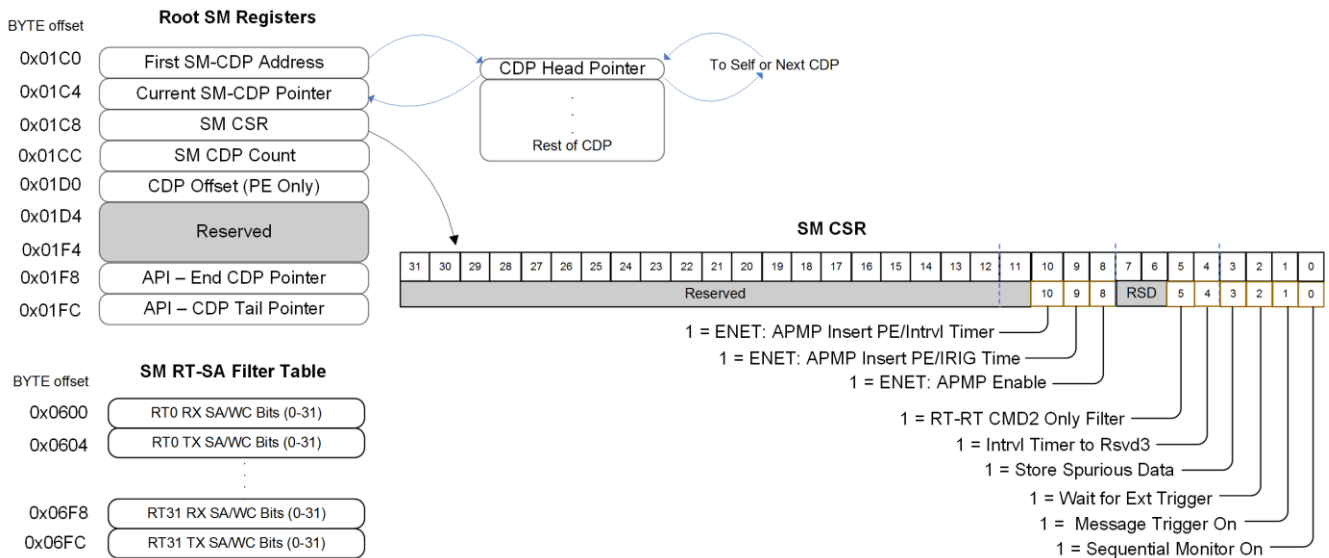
BYTE offset

Root SM Registers

| 0x01C0 | First SM-CDP Address |
|---|---|
| 0x01C4 | Current SM-CDP Pointer |
| 0x01C8 | SM CSR |
| 0x01CC | SM CDP Count |
| 0x01D0 | CDP Offset (PE Only) |
| 0x01D4 – 0x01F4 | Reserved |
| 0x01F8 | API – End CDP Pointer |
| 0x01FC | API – CDP Tail Pointer |

CDP Head Pointer

To Self or Next CDP

.
.
.
Rest of CDP

SM CSR

| 31 | 30 | 29 | 28 | 27 | 26 | 25 | 24 | 23 | 22 | 21 | 20 | 19 | 18 | 17 | 16 | 15 | 14 | 13 | 12 | 11 | 10 | 9 | 8 | 7 | 6 | 5 | 4 | 3 | 2 | 1 | 0 |
|---|---|---|---|---|---|---|---|---|---|---|---|---|---|---|---|---|---|---|---|---|---|---|---|---|---|---|---|---|---|---|---|
| Reserved | | | | | | | | | | | | | | | | | | | | | 10 | 9 | 8 | RSD | | 5 | 4 | 3 | 2 | 1 | 0 |

1 = ENET: APMP Insert PE/Intrvl Timer
1 = ENET: APMP Insert PE/IRIG Time
1 = ENET: APMP Enable
1 = RT-RT CMD2 Only Filter
1 = Intrvl Timer to Rsvd3
1 = Store Spurious Data
1 = Wait for Ext Trigger
1 = Message Trigger On
1 = Sequential Monitor On

BYTE offset

SM RT-SA Filter Table

| 0x0600 | RT0 RX SA/WC Bits (0-31) |
|---|---|
| 0x0604 | RT0 TX SA/WC Bits (0-31) |
| | . . . |
| 0x06F8 | RT31 RX SA/WC Bits (0-31) |
| 0x06FC | RT31 TX SA/WC Bits (0-31) |